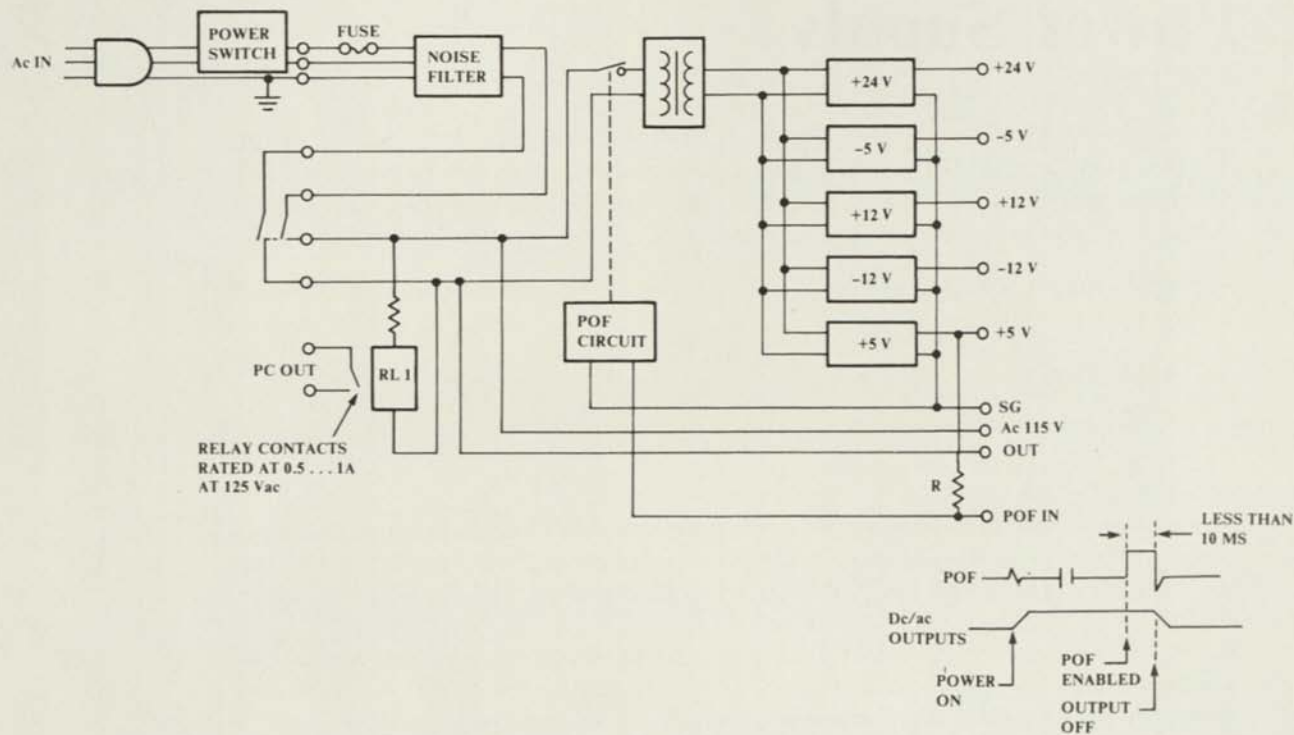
Ac IN
POWER SWITCH
FUSE
NOISE FILTER
+24 V
+24 V
-5 V
-5 V
+12 V
+12 V
-12 V
-12 V
+5 V
+5 V
POF CIRCUIT
RL 1
PC OUT
RELAY CONTACTS RATED AT 0.5 . . . 1A AT 125 Vac
SG
Ac 115 V
OUT
R
POF IN
LESS THAN 10 MS
POF
Dc/ac OUTPUTS
POWER ON
POF ENABLED
OUTPUT OFF